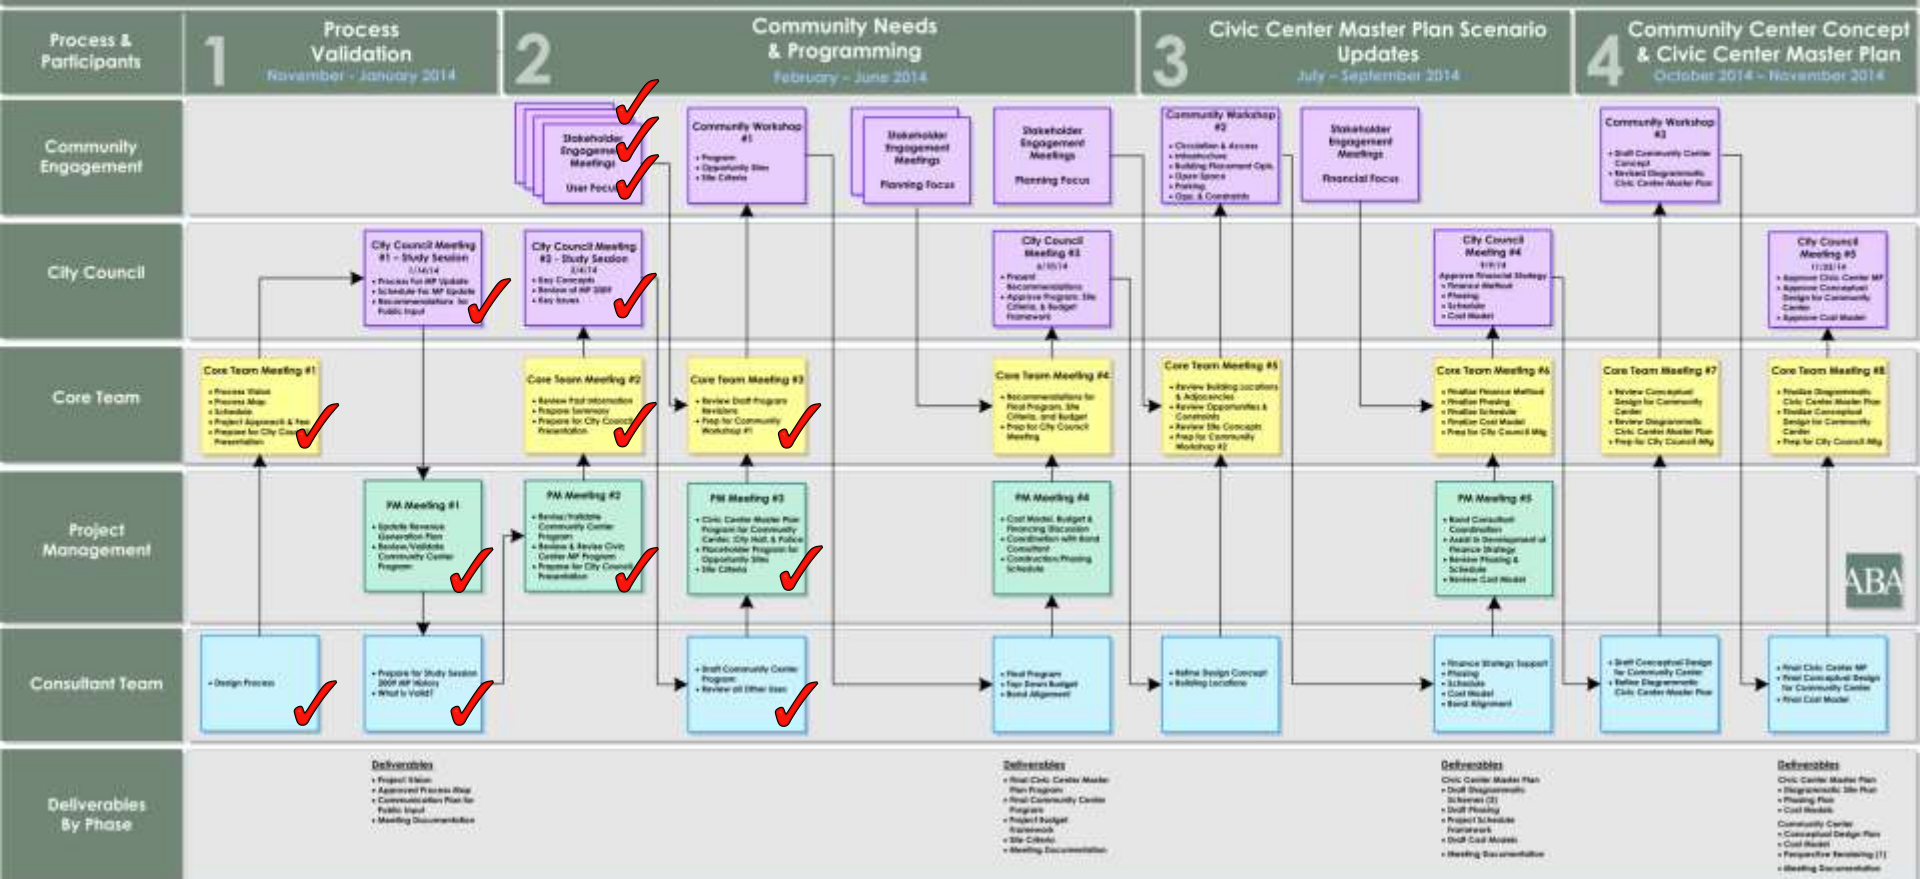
Process & Participants

1 Process Validation
November - January 2014

2 Community Needs & Programming
February - June 2014

3 Civic Center Master Plan Scenario Updates
July - September 2014

4 Community Center Concept & Civic Center Master Plan
October 2014 - November 2014

Community Engagement

Stakeholder Engagement Meetings
User Focus

Community Workshop #1
• Program
• Opportunity Sites
• Site Criteria

Stakeholder Engagement Meetings
Planning Focus

Stakeholder Engagement Meetings
Planning Focus

Community Workshop #2
• Circulation & Access
• Infrastructure
• Building Placement Opts.
• Open Space
• Parking
• Opp. & Constraints

Stakeholder Engagement Meetings
Financial Focus

Community Workshop #3
• Draft Community Center Concept
• Revised Diagrammatic Civic Center Master Plan

City Council

City Council Meeting #1 - Study Session
1/14/14
• Process for MP Update
• Schedule for MP Update
• Recommendations for Public Input

City Council Meeting #2 - Study Session
3/4/14
• Key Concepts
• Review of MP 2009
• Key Issues

City Council Meeting #3
6/10/14
• Present Recommendations
• Approve Program, Site Criteria, & Budget Framework

City Council Meeting #4
9/9/14
Approve Financial Strategy
• Finance Method
• Phasing
• Schedule
• Cost Model

City Council Meeting #5
11/25/14
• Approve Civic Center MP
• Approve Conceptual Design for Community Center
• Approve Cost Model

Core Team

Core Team Meeting #1
• Process Vision
• Process Map
• Schedule
• Project Approach & Fee
• Prepare for City Council Presentation

Core Team Meeting #2
• Review Past Information
• Program Summary
• Prepare for City Council Presentation

Core Team Meeting #3
• Review Draft Program Revisions
• Prep for Community Workshop #1

Core Team Meeting #4
• Recommendations for Final Program, Site Criteria, and Budget
• Prep for City Council Meeting

Core Team Meeting #5
• Review Building Locations & Adjacencies
• Review Opportunities & Constraints
• Review Site Concepts
• Prep for Community Workshop #2

Core Team Meeting #6
• Finalize Finance Method
• Finalize Phasing
• Finalize Schedule
• Finalize Cost Model
• Prep for City Council Mtg

Core Team Meeting #7
• Review Conceptual Design for Community Center
• Review Diagrammatic Civic Center Master Plan
• Prep for City Council Mtg

Core Team Meeting #8
• Finalize Diagrammatic Civic Center Master Plan
• Finalize Conceptual Design for Community Center
• Prep for City Council Mtg

Project Management

PM Meeting #1
• Update Revenue Generation Plan
• Review/Validate Community Center Program

PM Meeting #2
• Revise/Validate Community Center Program
• Review & Revise Civic Center MP Program
• Prepare for City Council Presentation

PM Meeting #3
• Civic Center Master Plan Program for Community Center, City Hall, & Police
• Placeholder Program for Opportunity Sites
• Site Criteria

PM Meeting #4
• Cost Model, Budget & Financing Discussion
• Coordination with Bond Consultant
• Construction/Phasing Schedule

PM Meeting #5
• Bond Consultant Coordination
• Assist in Development of Finance Strategy
• Review Phasing & Schedule
• Review Cost Model

ABA

Consultant Team

• Design Process

• Prepare for Study Session 2009 MP History
• What is Valid?

• Draft Community Center Program
• Review all Other Uses

• Final Program
• Top Down Budget
• Bond Alignment

• Refine Design Concept
• Building Locations

• Finance Strategy Support
• Phasing
• Schedule
• Cost Model
• Bond Alignment

• Draft Conceptual Design for Community Center
• Refine Diagrammatic Civic Center Master Plan

• Final Civic Center MP
• Final Conceptual Design for Community Center
• Final Cost Model

Deliverables By Phase

Deliverables
• Project Vision
• Approved Process Map
• Communication Plan for Public Input
• Meeting Documentation

Deliverables
• Final Civic Center Master Plan Program
• Final Community Center Program
• Project Budget Framework
• Site Criteria
• Meeting Documentation

Deliverables
Civic Center Master Plan
• Draft Diagrammatic Schemes (2)
• Draft Phasing
• Project Schedule Framework
• Draft Cost Models
• Meeting Documentation

Deliverables
Civic Center Master Plan
• Diagrammatic Site Plan
• Phasing Plan
• Cost Model
Community Center
• Conceptual Design Plan
• Cost Model
• Perspective Rendering (1)
• Meeting Documentation